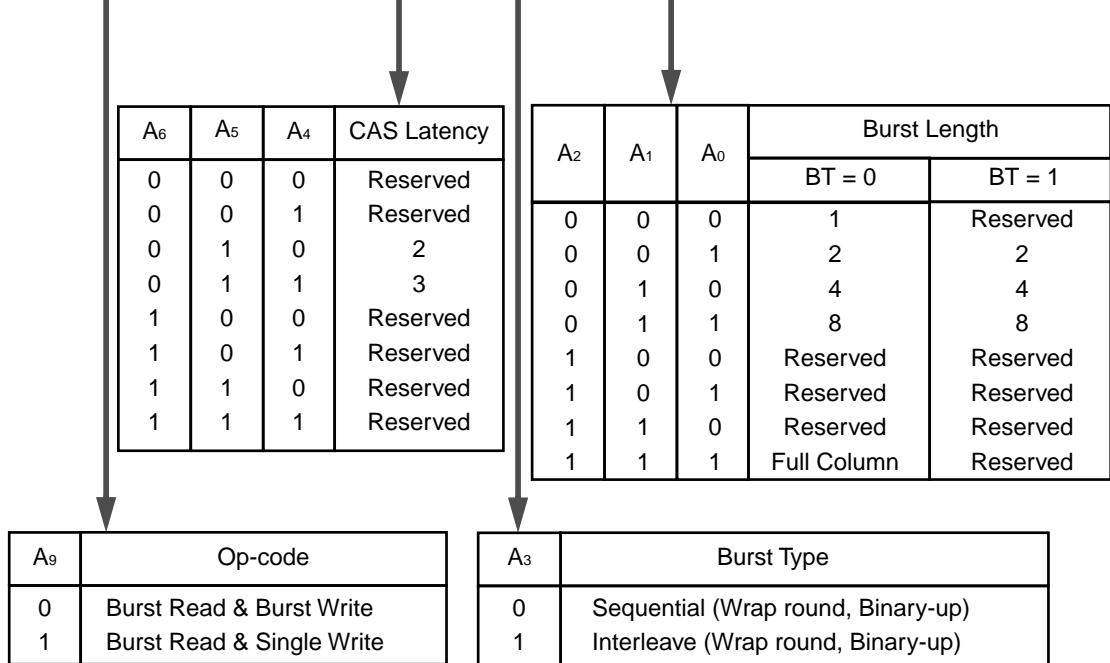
| $A_6$ | $A_5$ | $A_4$ | CAS Latency |
|---|---|---|---|
| 0 | 0 | 0 | Reserved |
| 0 | 0 | 1 | Reserved |
| 0 | 1 | 0 | 2 |
| 0 | 1 | 1 | 3 |
| 1 | 0 | 0 | Reserved |
| 1 | 0 | 1 | Reserved |
| 1 | 1 | 0 | Reserved |
| 1 | 1 | 1 | Reserved |

| $A_2$ | $A_1$ | $A_0$ | Burst Length BT = 0 | Burst Length BT = 1 |
|---|---|---|---|---|
| 0 | 0 | 0 | 1 | Reserved |
| 0 | 0 | 1 | 2 | 2 |
| 0 | 1 | 0 | 4 | 4 |
| 0 | 1 | 1 | 8 | 8 |
| 1 | 0 | 0 | Reserved | Reserved |
| 1 | 0 | 1 | Reserved | Reserved |
| 1 | 1 | 0 | Reserved | Reserved |
| 1 | 1 | 1 | Full Column | Reserved |

| $A_9$ | Op-code |
|---|---|
| 0 | Burst Read & Burst Write |
| 1 | Burst Read & Single Write |

| $A_3$ | Burst Type |
|---|---|
| 0 | Sequential (Wrap round, Binary-up) |
| 1 | Interleave (Wrap round, Binary-up) |